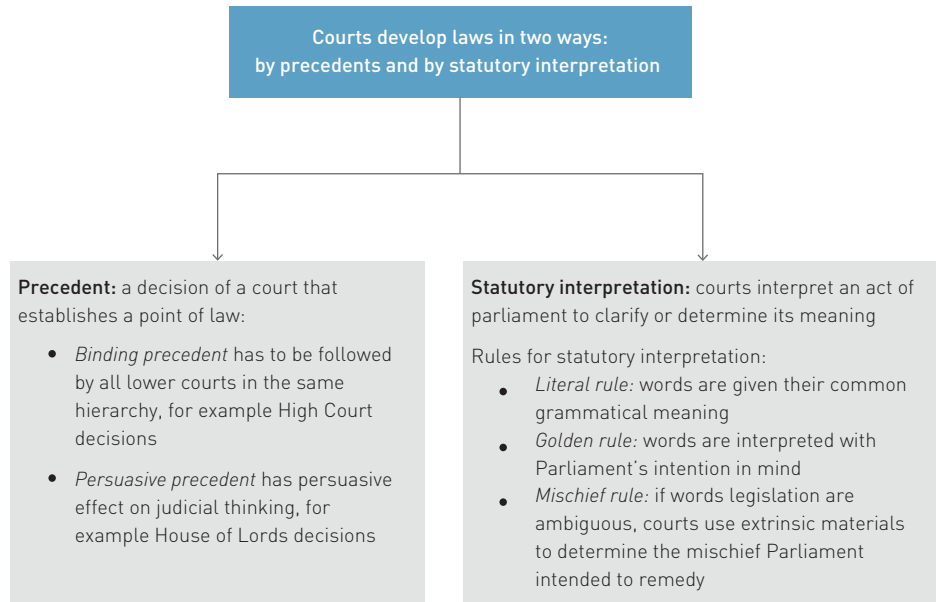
Courts develop laws in two ways:
by precedents and by statutory interpretation

**Precedent:** a decision of a court that establishes a point of law:

- *Binding precedent* has to be followed by all lower courts in the same hierarchy, for example High Court decisions
- *Persuasive precedent* has persuasive effect on judicial thinking, for example House of Lords decisions

**Statutory interpretation:** courts interpret an act of parliament to clarify or determine its meaning

Rules for statutory interpretation:

- *Literal rule:* words are given their common grammatical meaning
- *Golden rule:* words are interpreted with Parliament's intention in mind
- *Mischief rule:* if words legislation are ambiguous, courts use extrinsic materials to determine the mischief Parliament intended to remedy